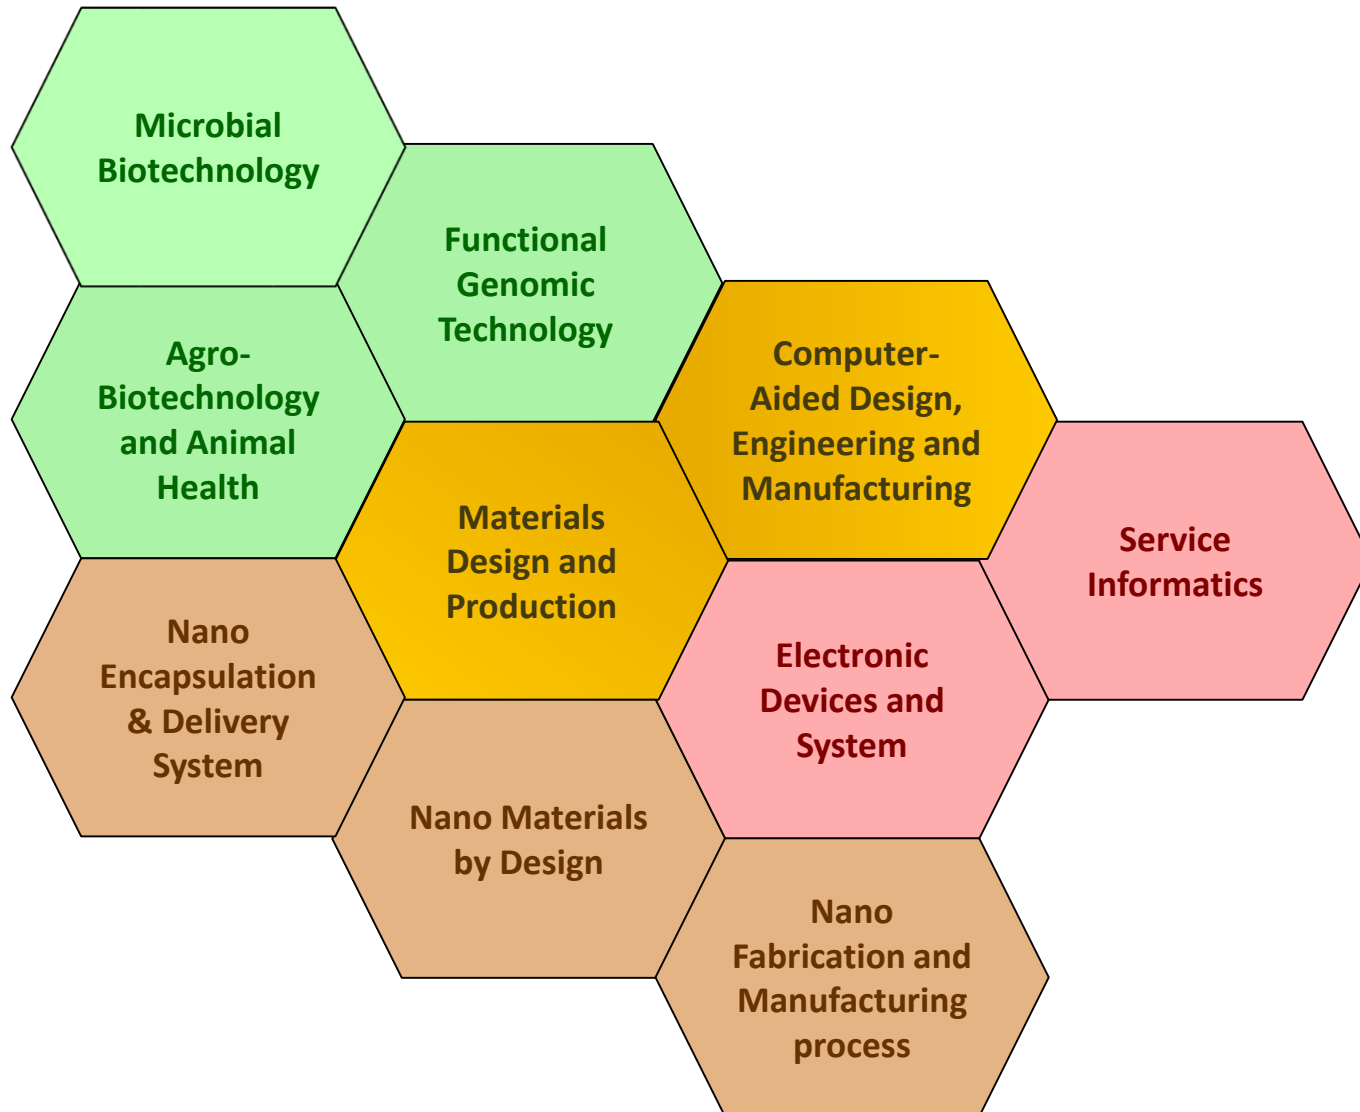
Microbial Biotechnology

Functional Genomic Technology

Agro-Biotechnology and Animal Health

Computer-Aided Design, Engineering and Manufacturing

Materials Design and Production

Service Informatics

Nano Encapsulation & Delivery System

Electronic Devices and System

Nano Materials by Design

Nano Fabrication and Manufacturing process